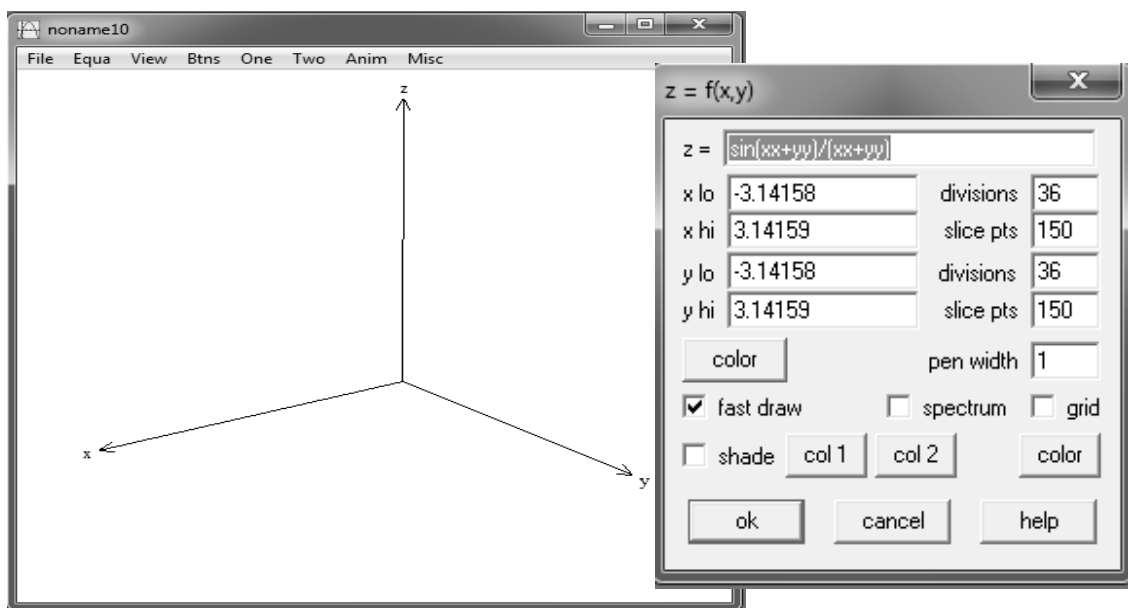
noname10

File Equa View Btns One Two Anim Misc

z

x

y

z = f(x,y)

z = sin(xx+yy)/(xx+yy)

x lo -3.14158 divisions 36

x hi 3.14159 slice pts 150

y lo -3.14158 divisions 36

y hi 3.14159 slice pts 150

color pen width 1

fast draw spectrum grid

shade col 1 col 2 color

ok cancel help